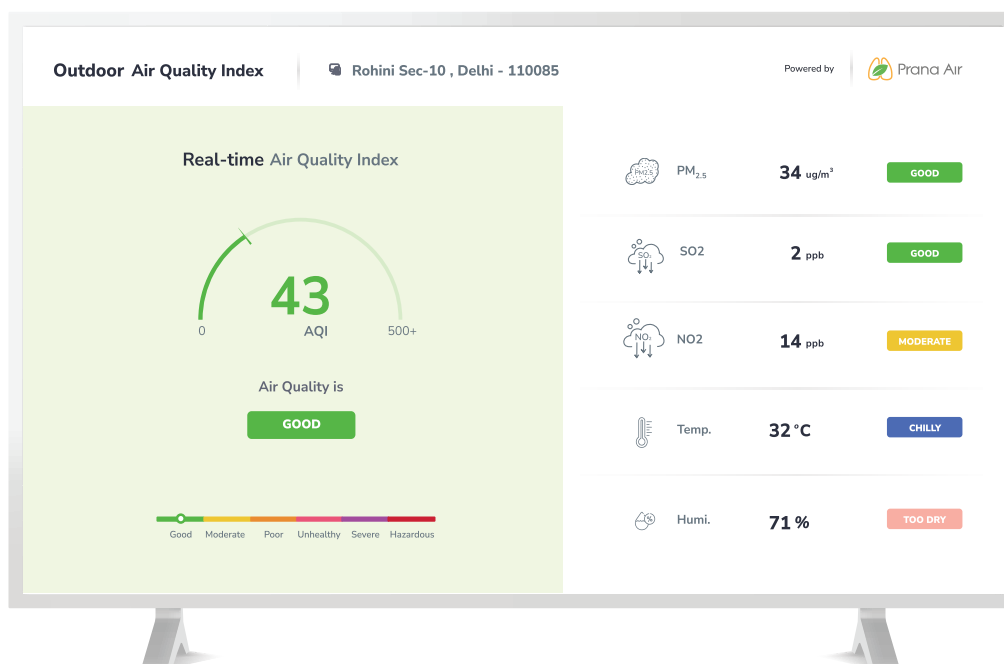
Outdoor Air Quality Index

Rohini Sec-10 , Delhi - 110085

Powered by

Prana Air

Real-time Air Quality Index

43

AQI

0

500+

Air Quality is

GOOD

Good Moderate Poor Unhealthy Severe Hazardous

PM2.5

$PM_{2.5}$ 34 $ug/m^3$ GOOD

$SO_2$

SO2 2 ppb GOOD

$NO_2$

NO2 14 ppb MODERATE

Temp. 32 °C CHILLY

Humi. 71 % TOO DRY